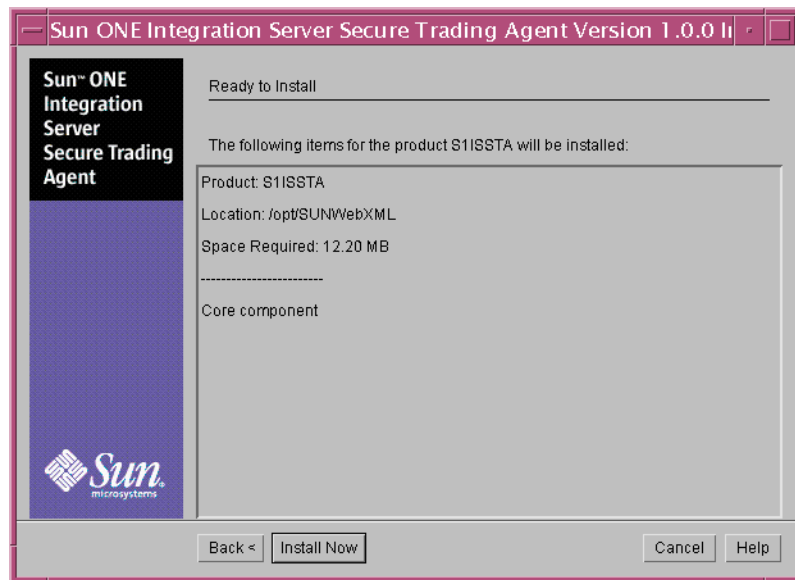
Sun ONE Integration Server Secure Trading Agent Version 1.0.0 I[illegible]

Sun™ ONE Integration Server Secure Trading Agent

Ready to Install

The following items for the product S1ISSTA will be installed:

Product: S1ISSTA

Location: /opt/SUNWebXML

Space Required: 12.20 MB

------------------------

Core component

Sun microsystems

Back < | Install Now | Cancel | Help